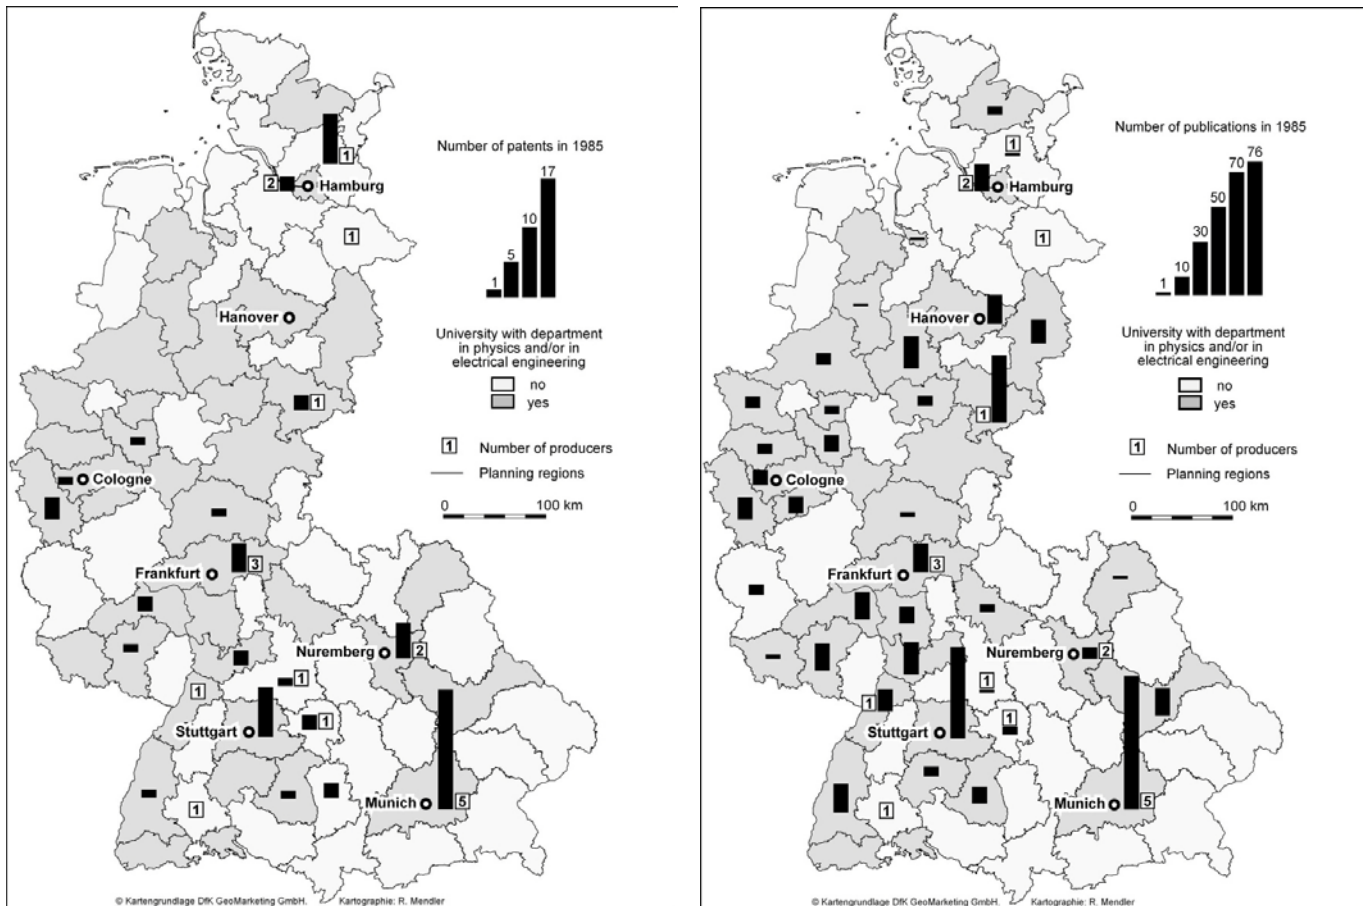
Number of patents in 1985

1
5
10
17

University with department in physics and/or in electrical engineering
no
yes

1 Number of producers
Planning regions

0 100 km

1
2 Hamburg
1
Hanover
1
Cologne
3
Frankfurt
Nuremberg 2
1
1
1
Stuttgart
1
Munich 5

© Kartengrundlage DfK GeoMarketing GmbH. Kartographie: R. Mendler

Number of publications in 1985

1
10
30
50
70
76

University with department in physics and/or in electrical engineering
no
yes

1 Number of producers
Planning regions

0 100 km

1
2 Hamburg
1
Hanover
1
Cologne
Frankfurt 3
Nuremberg 2
1
1
1
Stuttgart
1
Munich 5

© Kartengrundlage DfK GeoMarketing GmbH. Kartographie: R. Mendler